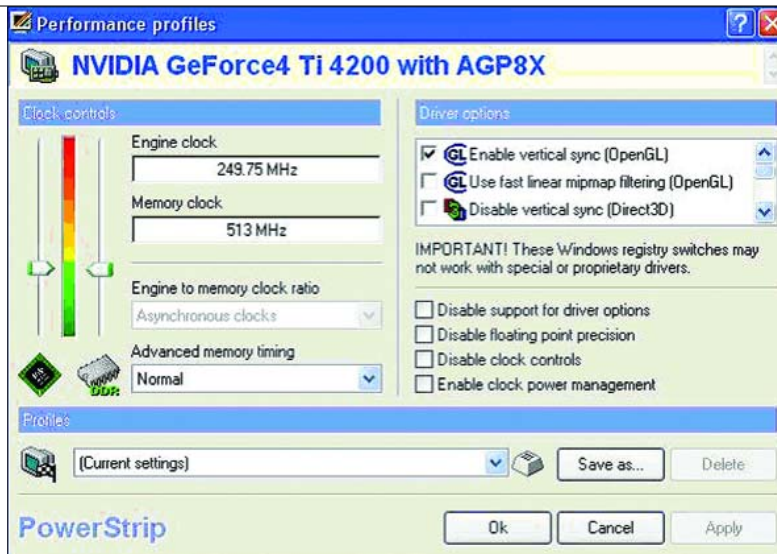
Performance profiles

NVIDIA GeForce4 Ti 4200 with AGP8X

Clock controls

Engine clock
249.75 MHz

Memory clock
513 MHz

Engine to memory clock ratio
Asynchronous clocks

Advanced memory timing
Normal

DDR

Driver options

Enable vertical sync (OpenGL)
Use fast linear mipmap filtering (OpenGL)
Disable vertical sync (Direct3D)

IMPORTANT! These Windows registry switches may not work with special or proprietary drivers.

Disable support for driver options
Disable floating point precision
Disable clock controls
Enable clock power management

Profiles

(Current settings)

Save as...

Delete

PowerStrip

Ok

Cancel

Apply